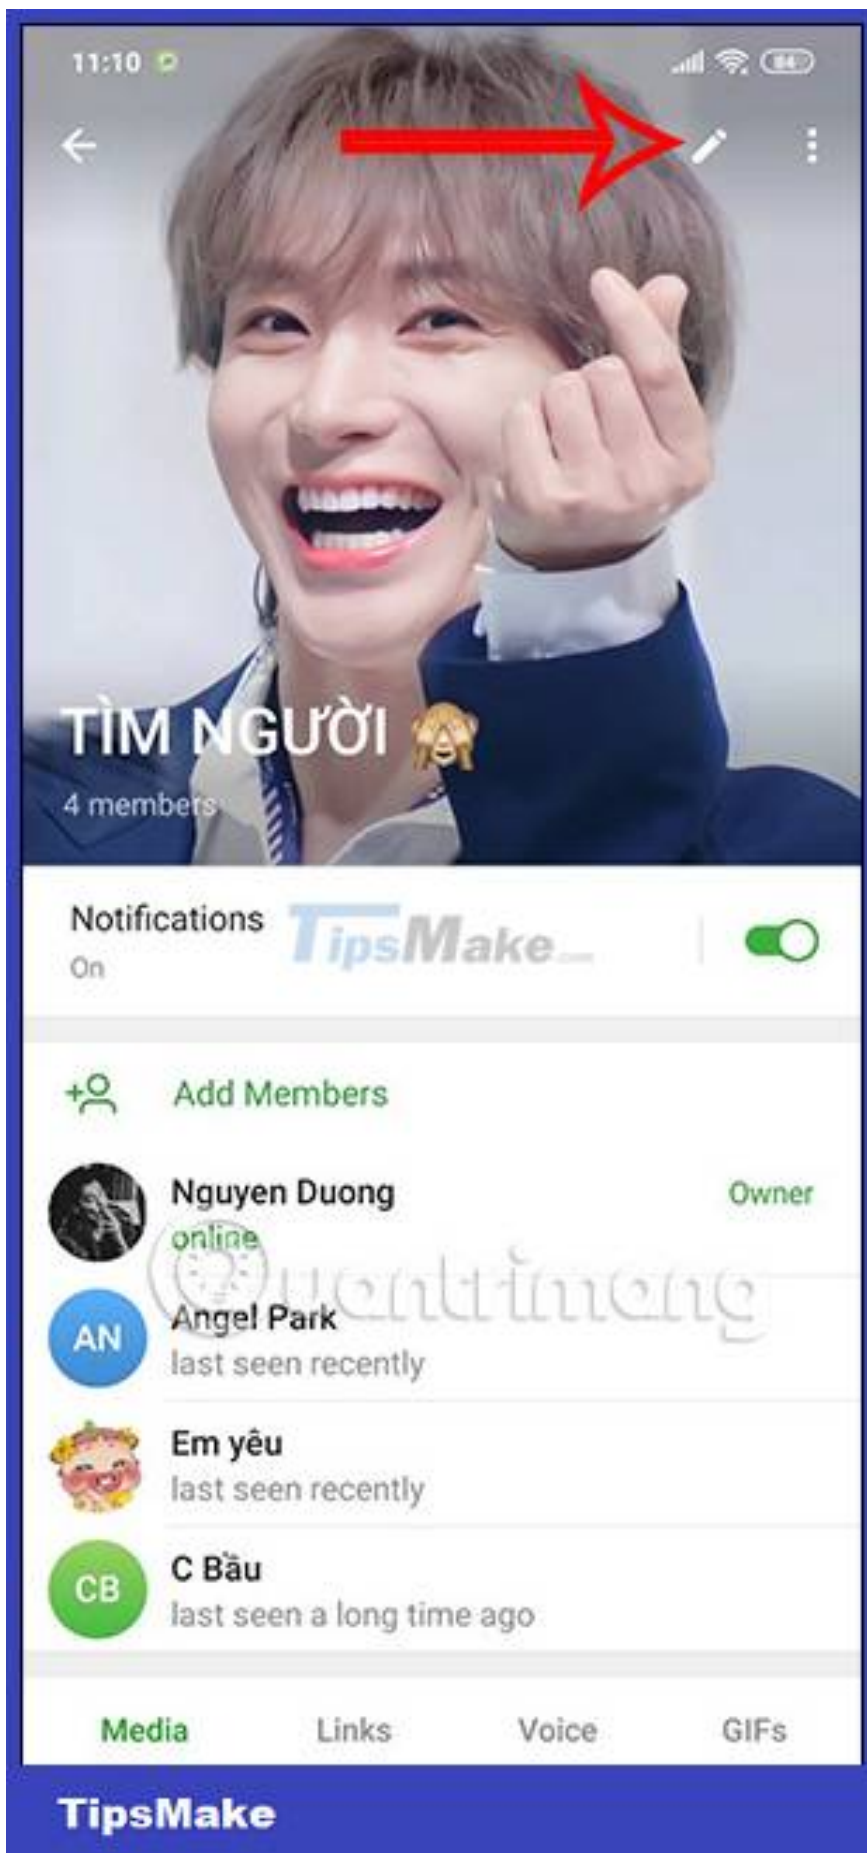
11:10

84

TÌM NGƯỜI 🙈

4 members

Notifications
On

TipsMake

Add Members

Nguyen Duong
online
Owner

AN
Angel Park
last seen recently

quantrimang

Em yêu
last seen recently

CB
C Bầu
last seen a long time ago

Media Links Voice GIFs

TipsMake